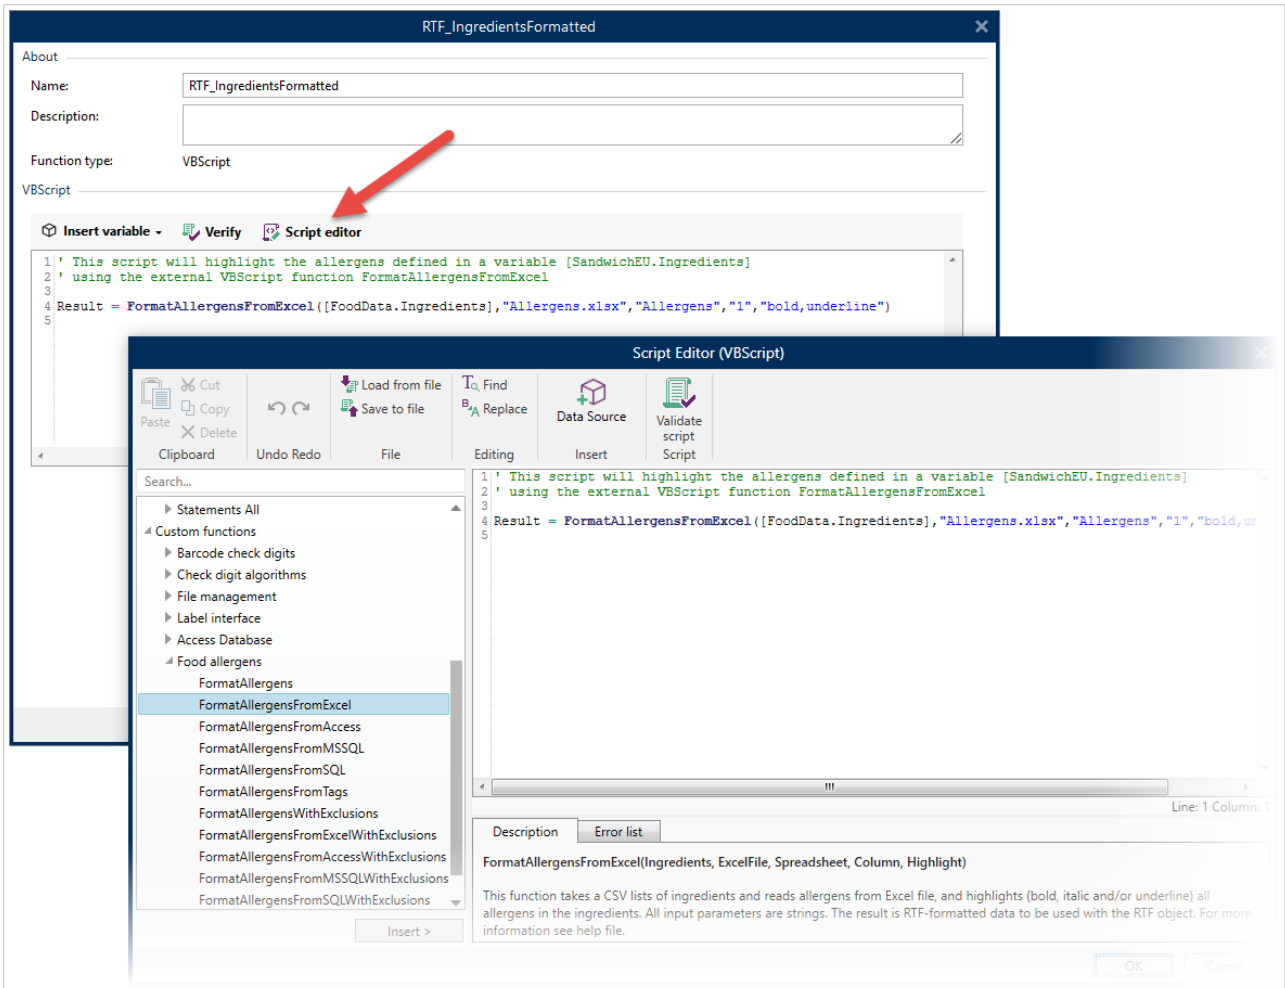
RTF_IngredientsFormatted

About

Name: RTF_IngredientsFormatted

Description:

Function type: VBScript

VBScript

Insert variable Verify Script editor

1 ' This script will highlight the allergens defined in a variable [SandwichEU.Ingredients]
2 ' using the external VBScript function FormatAllergensFromExcel
3
4 Result = FormatAllergensFromExcel([FoodData.Ingredients],"Allergens.xlsx","Allergens","1","bold,underline")
5

Script Editor (VBScript)

Paste Cut Copy Delete Clipboard Undo Redo Undo Redo Load from file Save to file File Find Replace Editing Data Source Insert Validate script Script

Search...

Statements All
Custom functions
Barcode check digits
Check digit algorithms
File management
Label interface
Access Database
Food allergens
FormatAllergens
FormatAllergensFromExcel
FormatAllergensFromAccess
FormatAllergensFromMSSQL
FormatAllergensFromSQL
FormatAllergensFromTags
FormatAllergensWithExclusions
FormatAllergensFromExcelWithExclusions
FormatAllergensFromAccessWithExclusions
FormatAllergensFromMSSQLWithExclusions
FormatAllergensFromSQLWithExclusions

Insert >

1 ' This script will highlight the allergens defined in a variable [SandwichEU.Ingredients]
2 ' using the external VBScript function FormatAllergensFromExcel
3
4 Result = FormatAllergensFromExcel([FoodData.Ingredients],"Allergens.xlsx","Allergens","1","bold,u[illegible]
5

Line: 1 Column: 1

Description Error list

FormatAllergensFromExcel(Ingredients, ExcelFile, Spreadsheet, Column, Highlight)

This function takes a CSV lists of ingredients and reads allergens from Excel file, and highlights (bold, italic and/or underline) all allergens in the ingredients. All input parameters are strings. The result is RTF-formatted data to be used with the RTF object. For more information see help file.

OK Cancel